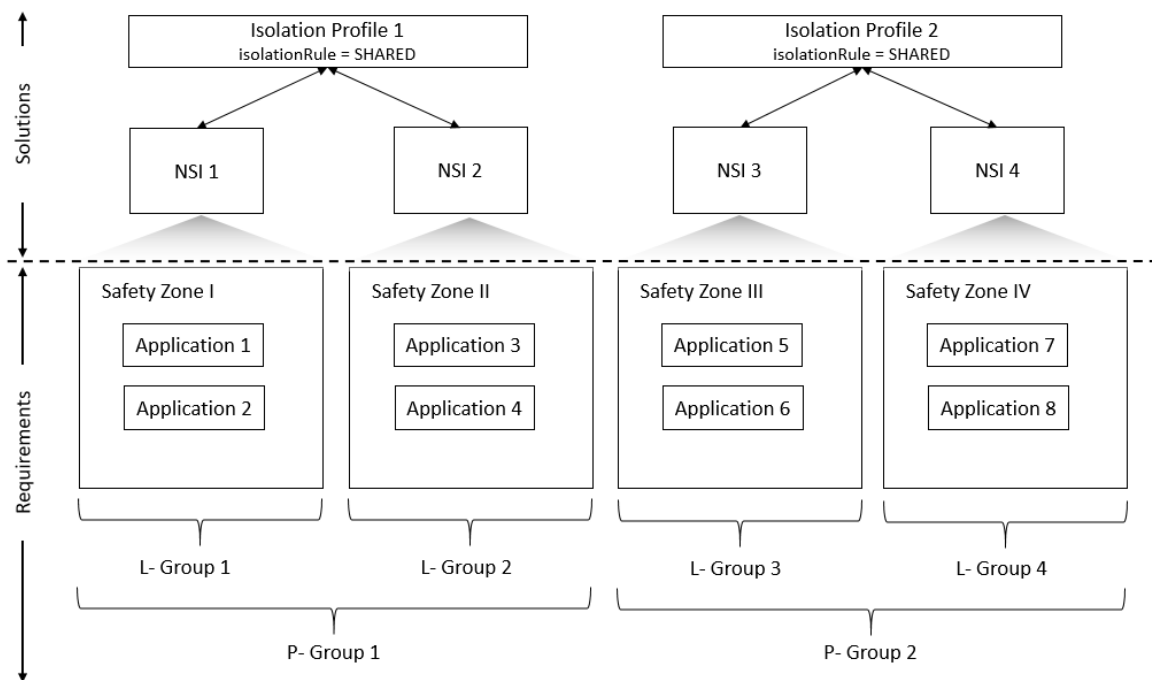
Solutions

Isolation Profile 1
isolationRule = SHARED

Isolation Profile 2
isolationRule = SHARED

NSI 1

NSI 2

NSI 3

NSI 4

Requirements

Safety Zone I
Application 1
Application 2

Safety Zone II
Application 3
Application 4

Safety Zone III
Application 5
Application 6

Safety Zone IV
Application 7
Application 8

L- Group 1

L- Group 2

L- Group 3

L- Group 4

P- Group 1

P- Group 2